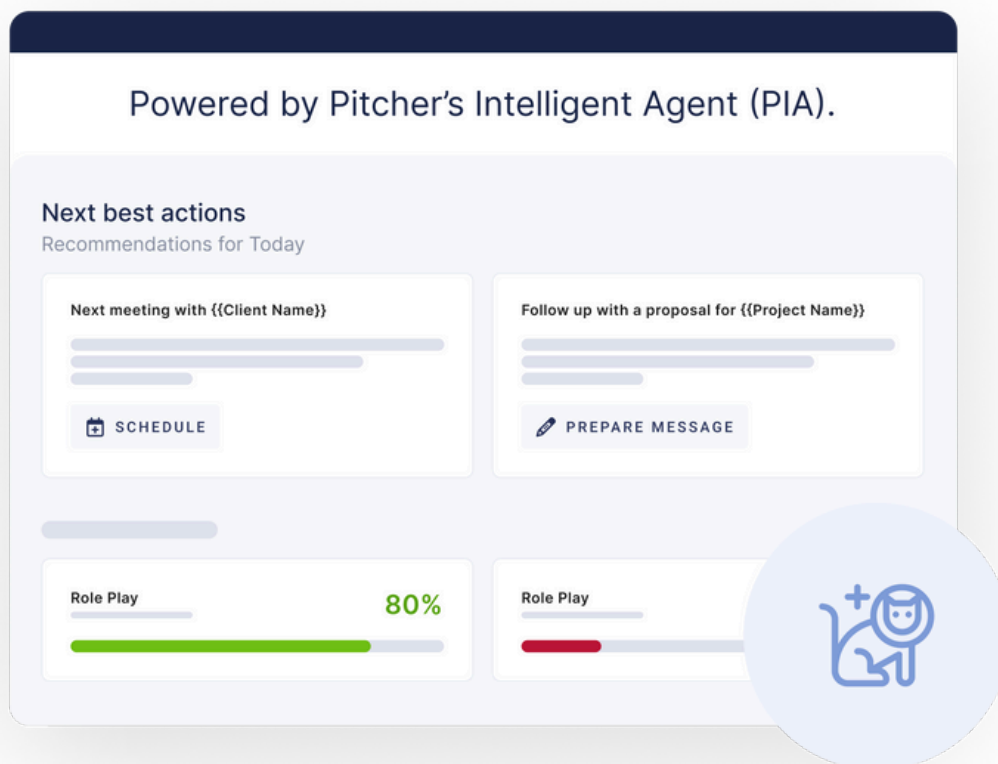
Powered by Pitcher's Intelligent Agent (PIA).

Next best actions
Recommendations for Today

Next meeting with {{Client Name}}

SCHEDULE

Follow up with a proposal for {{Project Name}}

PREPARE MESSAGE

Role Play

80%

Role Play